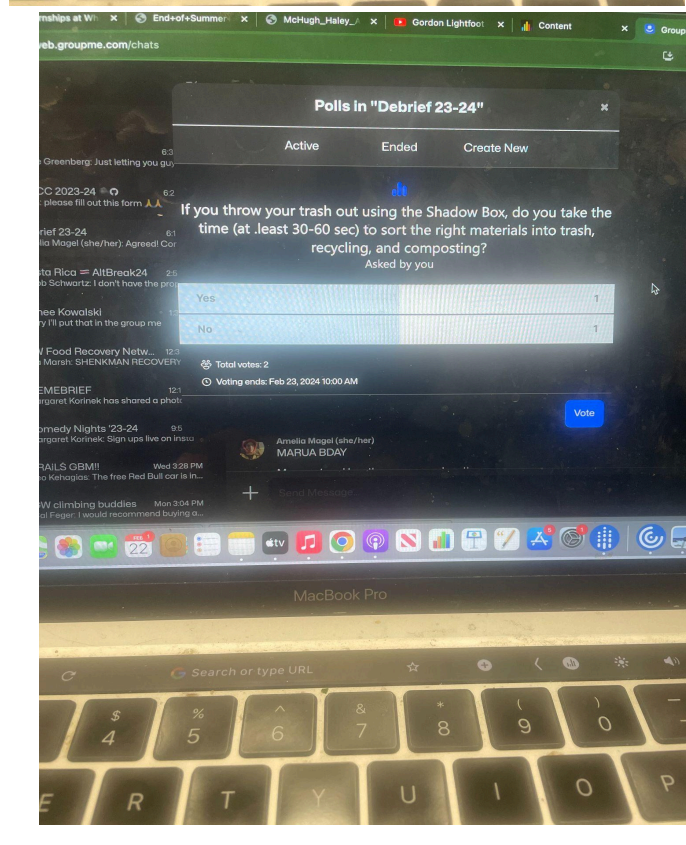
rnships at Wh ×
End+of+Summer ×
McHugh_Haley_A ×
Gordon Lightfoot ×
Content ×
Group

eb.groupme.com/chats

Polls in "Debrief 23-24"

Active
Ended
Create New

6:3
Greenberg: Just letting you guy

CC 2023-24
6:2
please fill out this form

rief 23-24
6:1
lia Magel (she/her): Agreed! Co

sta Rica = AltBreak24
2:5
b Schwartz: I don't have the pro

hee Kowalski
y I'll put that in the group me

W Food Recovery Netw...
12:3
Marsh: SHENKMAN RECOVERY

EMEBRIEF
12:1
argaret Korinek has shared a phot

omedy Nights '23-24
9:5
argaret Korinek: Sign ups live on insta

RAILS GBM!!
Wed 3:28 PM
o Kehagias: The free Red Bull car is in...

W climbing buddies
Mon 3:04 PM
al Feger: I would recommend buying a...

If you throw your trash out using the Shadow Box, do you take the time (at .least 30-60 sec) to sort the right materials into trash, recycling, and composting?
Asked by you

Yes
1

No
1

Total votes: 2
Voting ends: Feb 23, 2024 10:00 AM

Vote

Amelia Magel (she/her)
MARUA BDAY

Send Message

22
tv

MacBook Pro

Search or type URL

$
4
%
5
^
6
&
7
*
8
(
9
)
0
E
R
T
Y
U
I
O
P